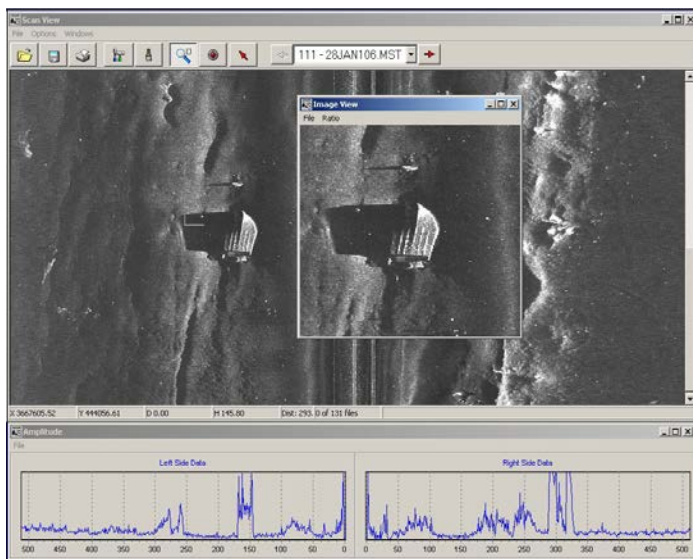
Scan View

File Options Windows

111 - 28JAN106.MST

Image View

File Ratio

X 3667605.52 Y 444056.61 D 0.00 H 145.80 Dist: 293. 0 of 131 files

Amplitude

File

Left Side Data

Right Side Data

500 450 400 350 300 250 200 150 100 50 0

0 50 100 150 200 250 300 350 400 450 500